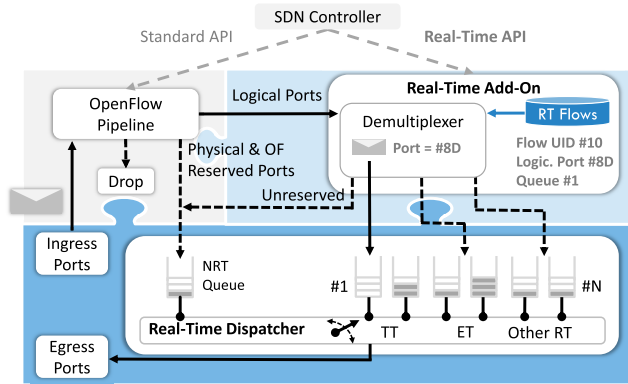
SDN Controller

Standard API

Real-Time API

OpenFlow Pipeline

Logical Ports

Real-Time Add-On

Demultiplexer

RT Flows

Physical & OF Reserved Ports

Port = #8D

Flow UID #10
Logic. Port #8D
Queue #1

Drop

Unreserved

Ingress Ports

NRT Queue

#1

#N

Real-Time Dispatcher

TT

ET

Other RT

Egress Ports